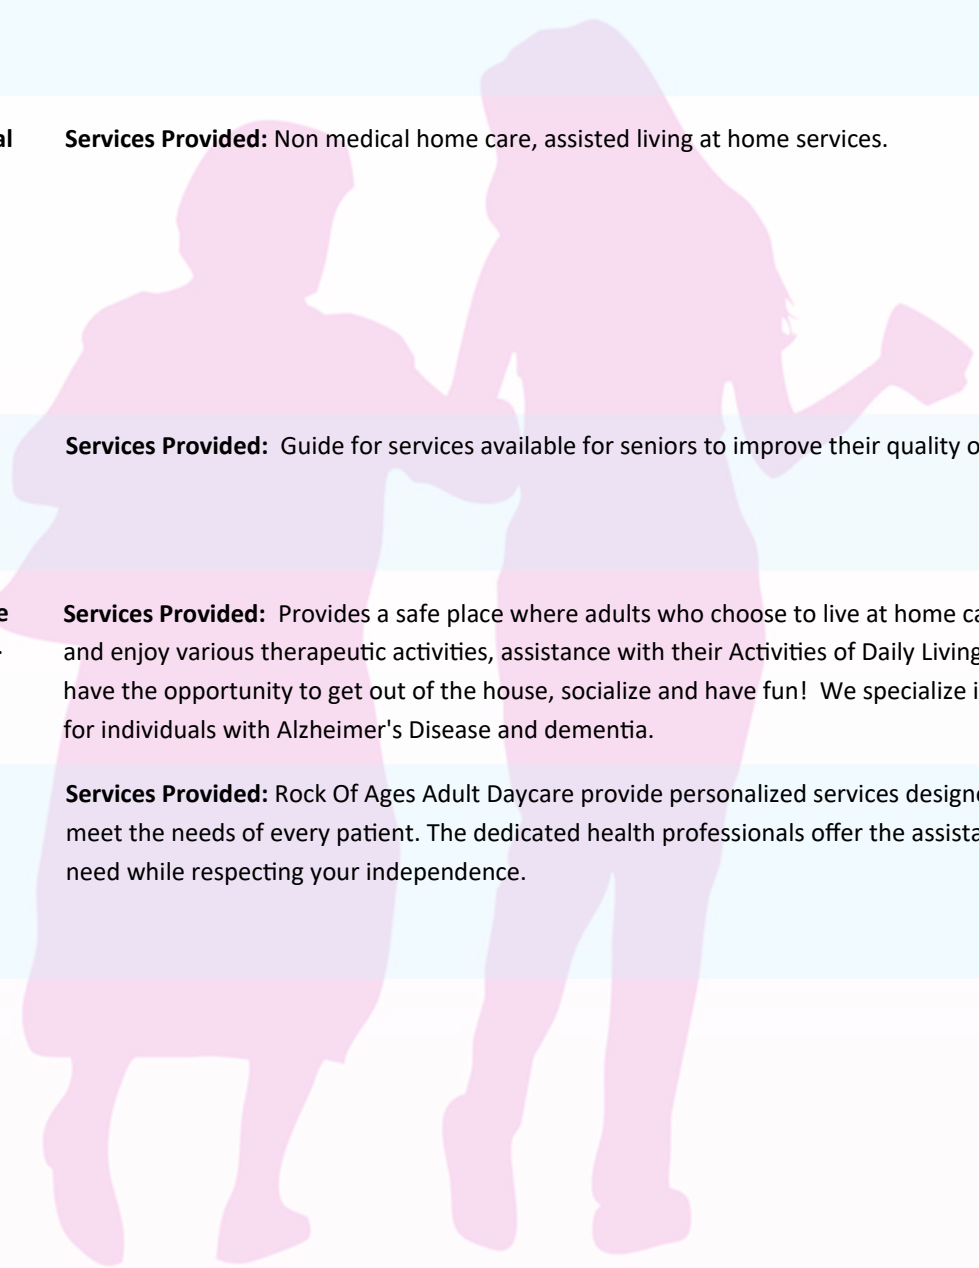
al

**Services Provided:** Non medical home care, assisted living at home services.

**Services Provided:** Guide for services available for seniors to improve their quality o

e

**Services Provided:** Provides a safe place where adults who choose to live at home ca and enjoy various therapeutic activities, assistance with their Activities of Daily Living have the opportunity to get out of the house, socialize and have fun! We specialize i for individuals with Alzheimer's Disease and dementia.

**Services Provided:** Rock Of Ages Adult Daycare provide personalized services design meet the needs of every patient. The dedicated health professionals offer the assista need while respecting your independence.